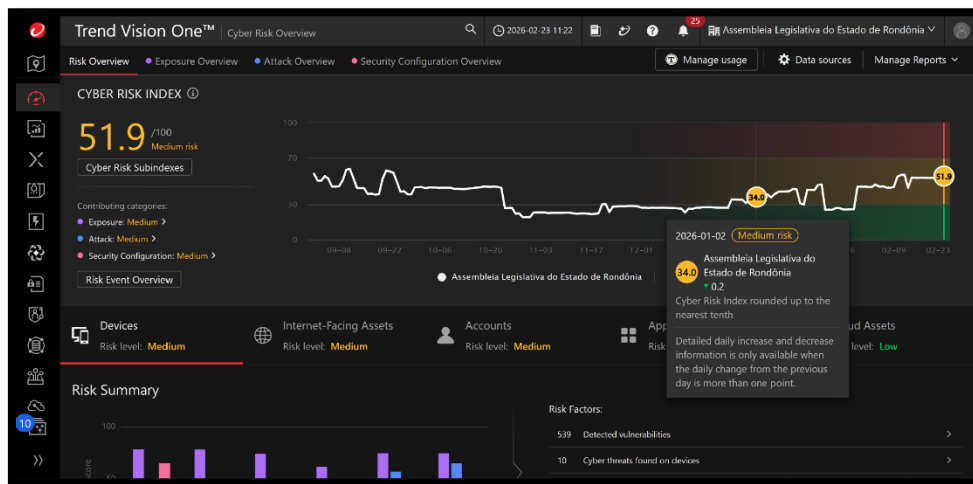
Trend Vision One™ | Cyber Risk Overview

2026-02-23 11:22

25

Assembleia Legislativa do Estado de Rondônia

Risk Overview
Exposure Overview
Attack Overview
Security Configuration Overview

Manage usage
Data sources
Manage Reports

CYBER RISK INDEX

51.9 /100
Medium risk

Cyber Risk Subindexes

Contributing categories:
Exposure: Medium >
Attack: Medium >
Security Configuration: Medium >

Risk Event Overview

100
70
30
0

09-08 09-22 10-06 10-20 11-03 11-17 12-01 02-09 02-23

34.0
51.9

Assembleia Legislativa do Estado de Rondônia

2026-01-02 Medium risk

34.0 Assembleia Legislativa do Estado de Rondônia
▼ 0.2

Cyber Risk Index rounded up to the nearest tenth

Detailed daily increase and decrease information is only available when the daily change from the previous day is more than one point.

Devices
Risk level: Medium

Internet-Facing Assets
Risk level: Medium

Accounts
Risk level: Medium

App
Risk

ud Assets
level: Low

Risk Summary

100
50
core

Risk Factors:

539 Detected vulnerabilities

10 Cyber threats found on devices

10